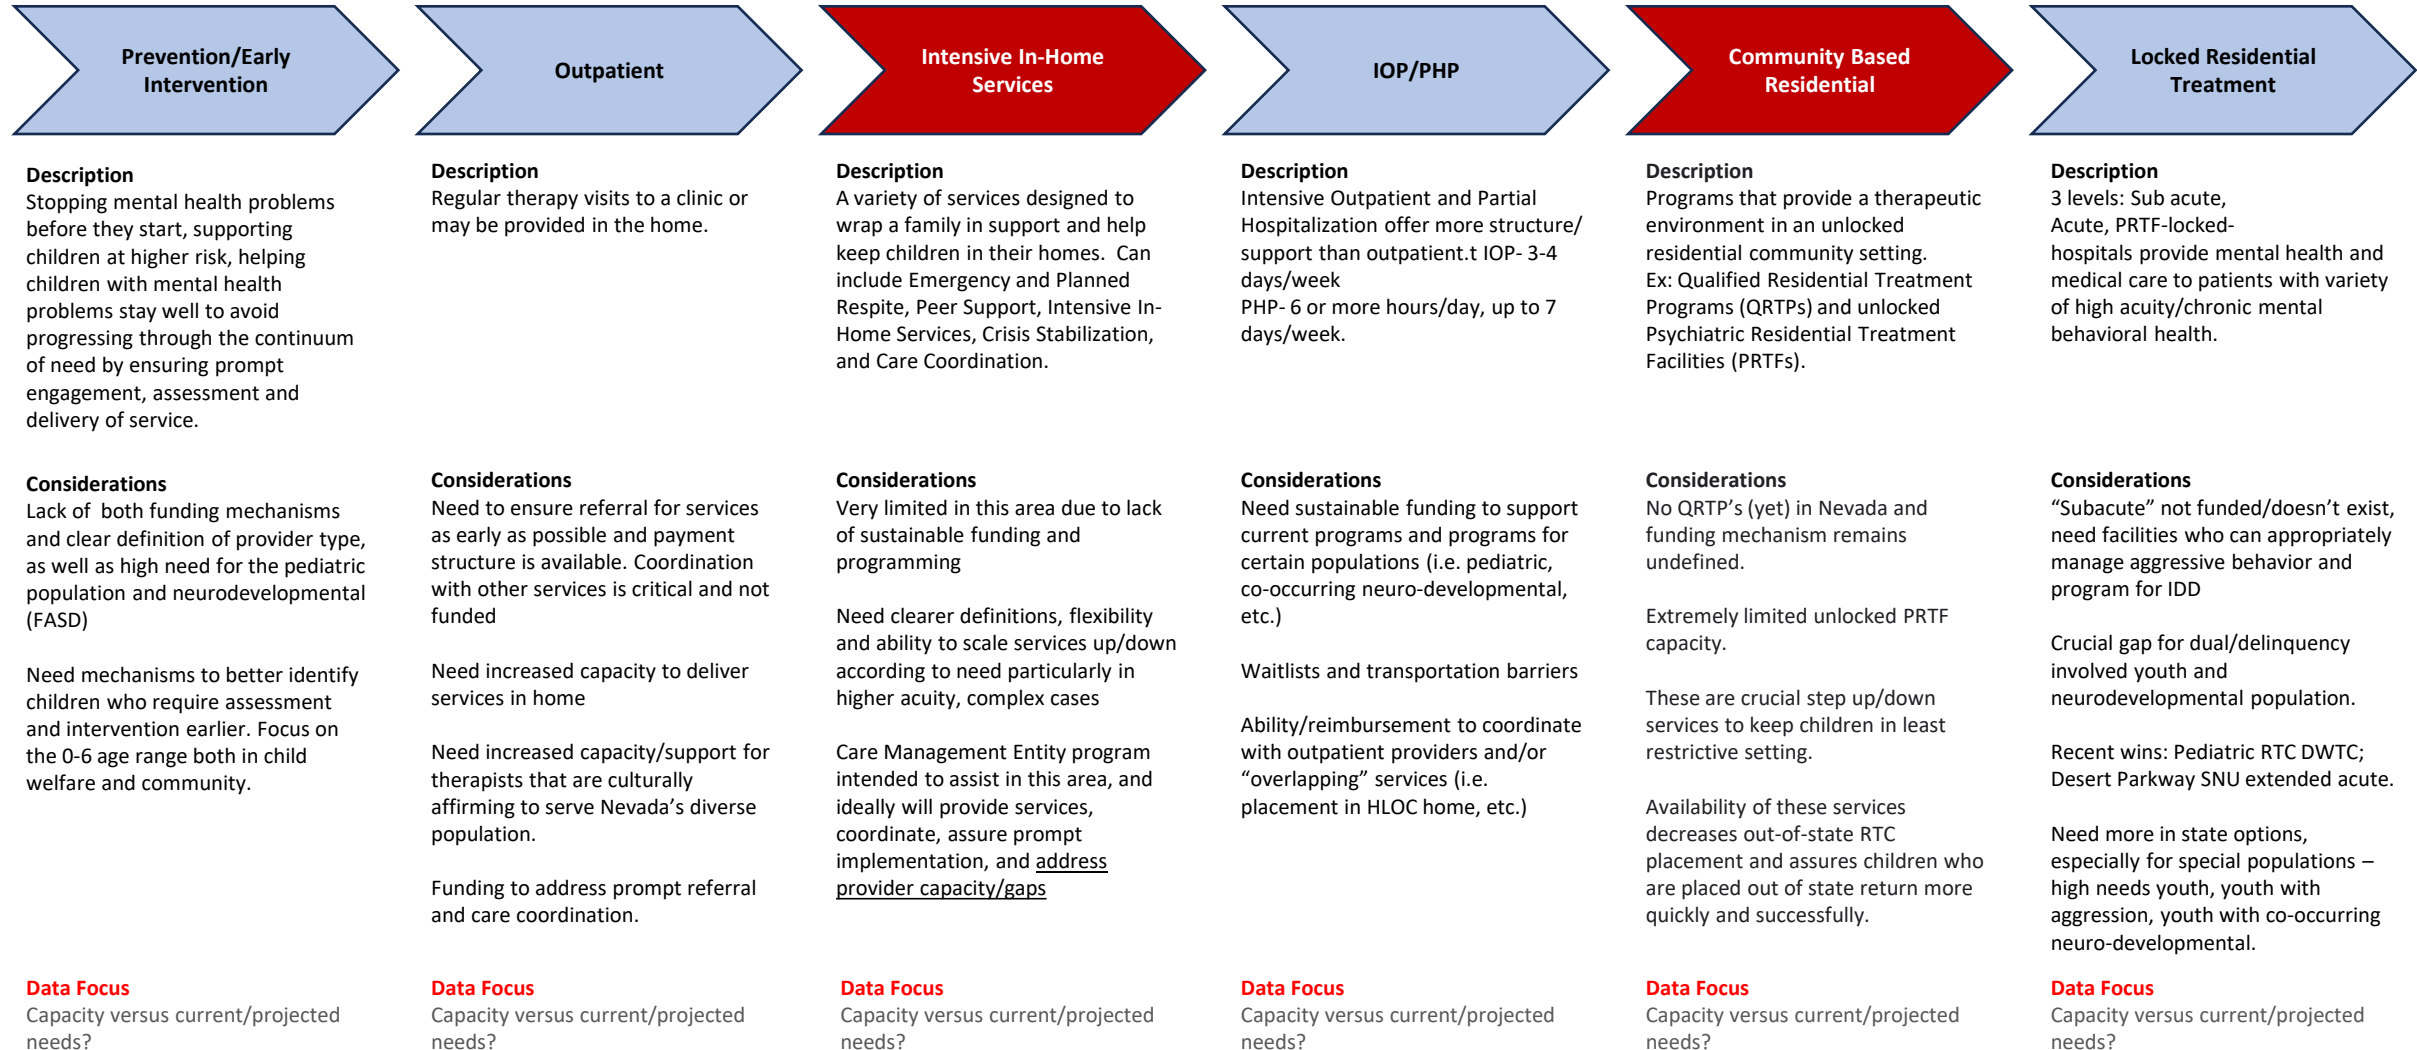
Prevention/Early Intervention

Description
Stopping mental health problems before they start, supporting children at higher risk, helping children with mental health problems stay well to avoid progressing through the continuum of need by ensuring prompt engagement, assessment and delivery of service.

Considerations
Lack of both funding mechanisms and clear definition of provider type, as well as high need for the pediatric population and neurodevelopmental (FASD)

Need mechanisms to better identify children who require assessment and intervention earlier. Focus on the 0-6 age range both in child welfare and community.

Data Focus
Capacity versus current/projected needs?

Outpatient

Description
Regular therapy visits to a clinic or may be provided in the home.

Considerations
Need to ensure referral for services as early as possible and payment structure is available. Coordination with other services is critical and not funded

Need increased capacity to deliver services in home

Need increased capacity/support for therapists that are culturally affirming to serve Nevada's diverse population.

Funding to address prompt referral and care coordination.

Data Focus
Capacity versus current/projected needs?

Intensive In-Home Services

Description
A variety of services designed to wrap a family in support and help keep children in their homes. Can include Emergency and Planned Respite, Peer Support, Intensive In-Home Services, Crisis Stabilization, and Care Coordination.

Considerations
Very limited in this area due to lack of sustainable funding and programming

Need clearer definitions, flexibility and ability to scale services up/down according to need particularly in higher acuity, complex cases

Care Management Entity program intended to assist in this area, and ideally will provide services, coordinate, assure prompt implementation, and address provider capacity/gaps

Data Focus
Capacity versus current/projected needs?

IOP/PHP

Description
Intensive Outpatient and Partial Hospitalization offer more structure/ support than outpatient.t IOP- 3-4 days/week
PHP- 6 or more hours/day, up to 7 days/week.

Considerations
Need sustainable funding to support current programs and programs for certain populations (i.e. pediatric, co-occurring neuro-developmental, etc.)

Waitlists and transportation barriers

Ability/reimbursement to coordinate with outpatient providers and/or "overlapping" services (i.e. placement in HLOC home, etc.)

Data Focus
Capacity versus current/projected needs?

Community Based Residential

Description
Programs that provide a therapeutic environment in an unlocked residential community setting.
Ex: Qualified Residential Treatment Programs (QRTPs) and unlocked Psychiatric Residential Treatment Facilities (PRTFs).

Considerations
No QRTP's (yet) in Nevada and funding mechanism remains undefined.

Extremely limited unlocked PRTF capacity.

These are crucial step up/down services to keep children in least restrictive setting.

Availability of these services decreases out-of-state RTC placement and assures children who are placed out of state return more quickly and successfully.

Data Focus
Capacity versus current/projected needs?

Locked Residential Treatment

Description
3 levels: Sub acute, Acute, PRTF-locked-
hospitals provide mental health and medical care to patients with variety of high acuity/chronic mental behavioral health.

Considerations
"Subacute" not funded/doesn't exist, need facilities who can appropriately manage aggressive behavior and program for IDD

Crucial gap for dual/delinquency involved youth and neurodevelopmental population.

Recent wins: Pediatric RTC DWTC; Desert Parkway SNU extended acute.

Need more in state options, especially for special populations – high needs youth, youth with aggression, youth with co-occurring neuro-developmental.

Data Focus
Capacity versus current/projected needs?